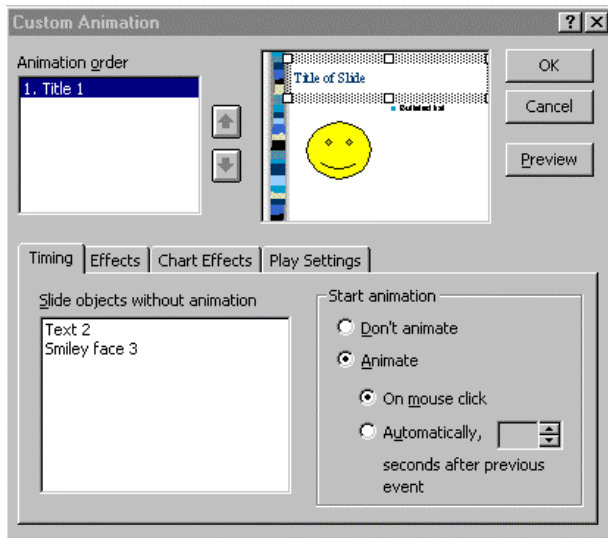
Custom Animation

?

X

Animation order

1. Title 1

Title of Slide

Bulleted text

OK

Cancel

Preview

Timing

Effects

Chart Effects

Play Settings

Slide objects without animation

Text 2
Smiley face 3

Start animation

Don't animate

Animate

On mouse click

Automatically,

seconds after previous event